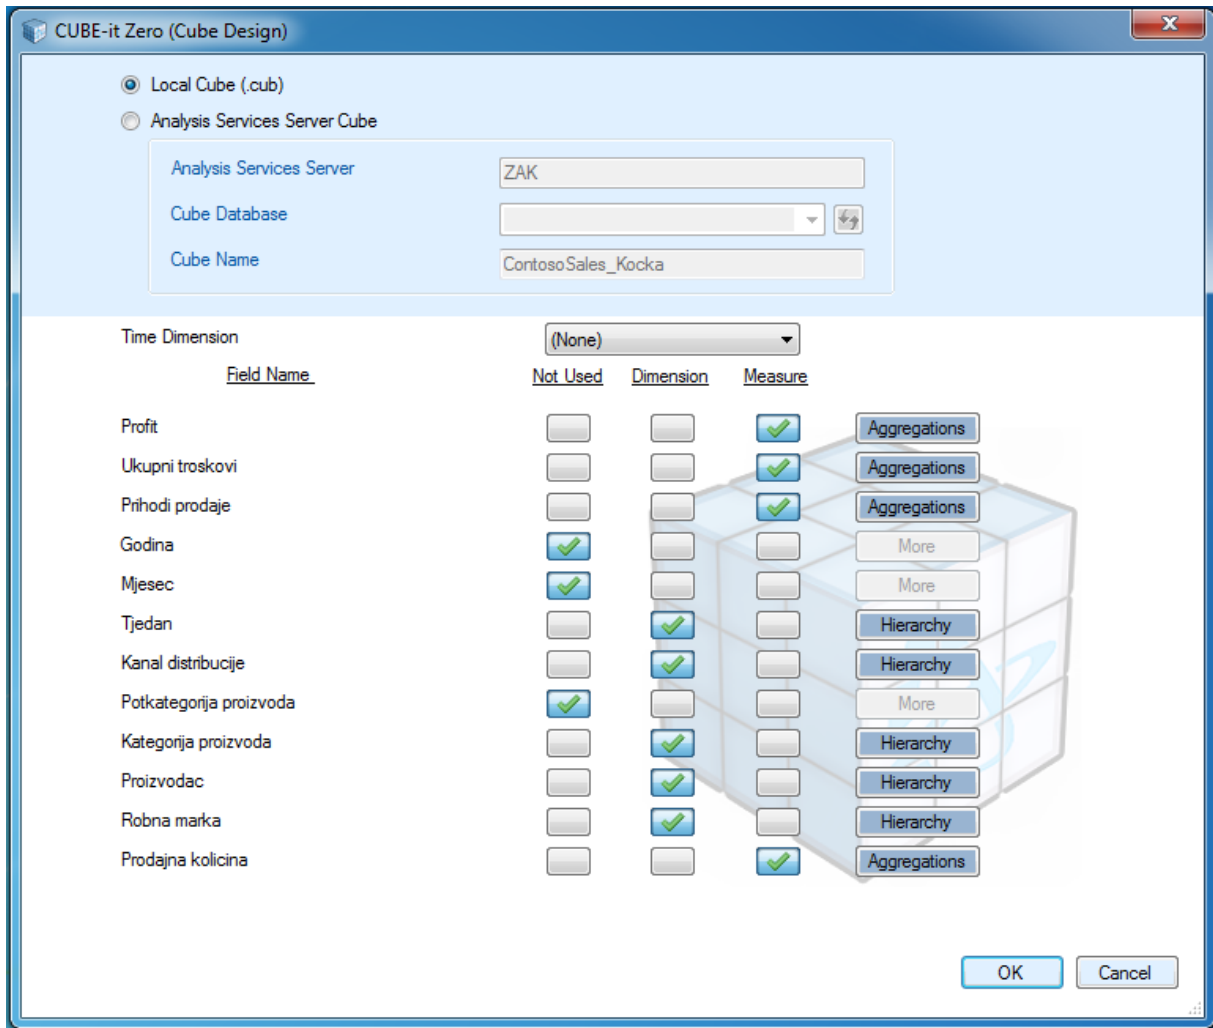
CUBE-it Zero (Cube Design)

Local Cube (.cub)
Analysis Services Server Cube

Analysis Services Server ZAK
Cube Database
Cube Name ContosoSales_Kocka

Time Dimension (None)

| Field Name | Not Used | Dimension | Measure | |
|---|---|---|---|---|
| Profit | | | | Aggregations |
| Ukupni troskovi | | | | Aggregations |
| Prihodi prodaje | | | | Aggregations |
| Godina | | | | More |
| Mjesec | | | | More |
| Tjedan | | | | Hierarchy |
| Kanal distribucije | | | | Hierarchy |
| Potkategorija proizvoda | | | | More |
| Kategorija proizvoda | | | | Hierarchy |
| Proizvodac | | | | Hierarchy |
| Robna marka | | | | Hierarchy |
| Prodajna kolicina | | | | Aggregations |

OK Cancel